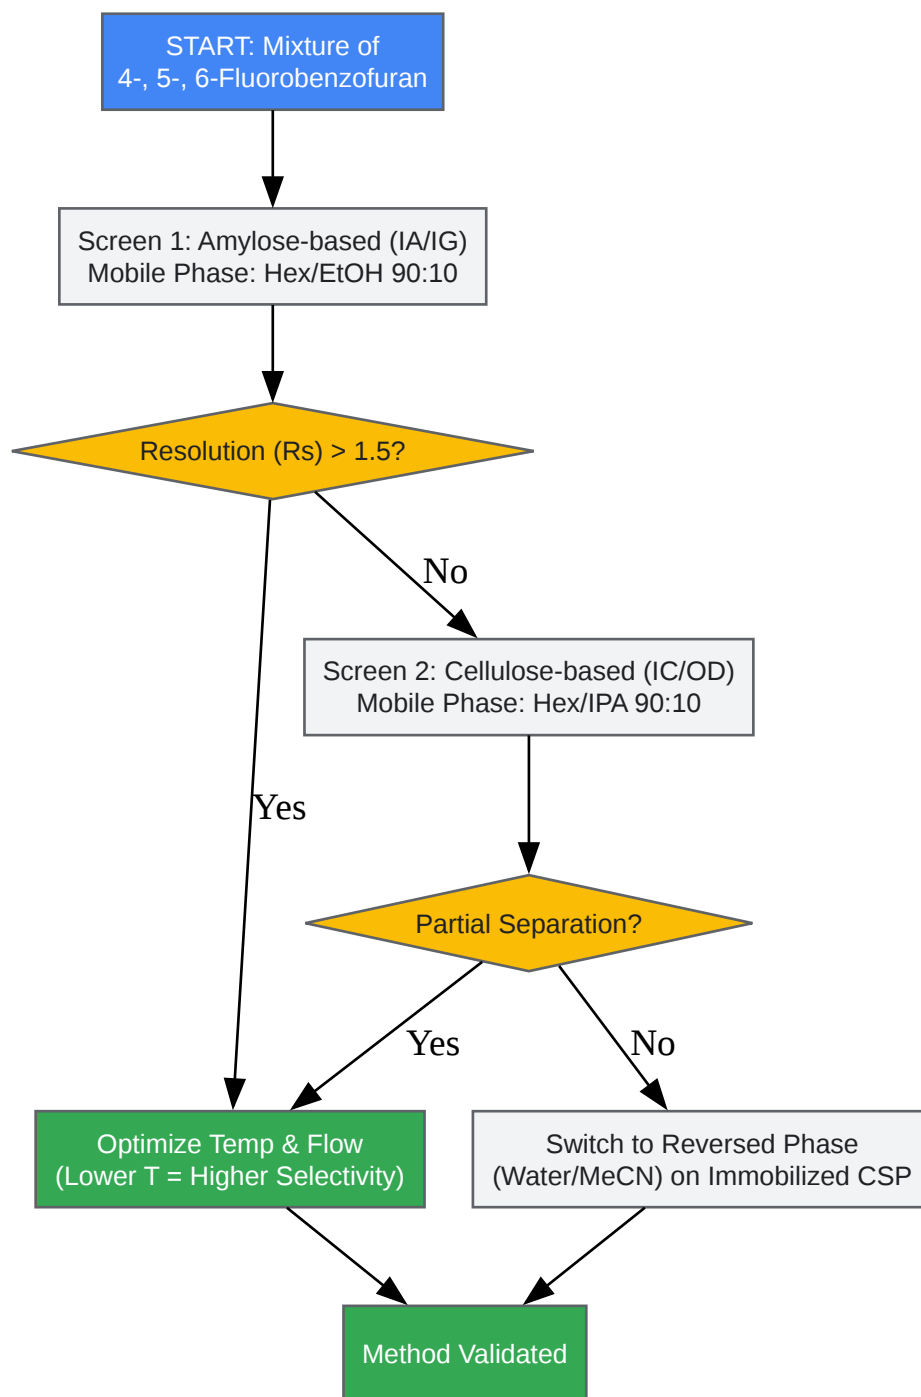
START: Mixture of 4-, 5-, 6-Fluorobenzofuran

Screen 1: Amylose-based (IA/IG)
Mobile Phase: Hex/EtOH 90:10

Resolution (Rs) > 1.5?

No

Screen 2: Cellulose-based (IC/OD)
Mobile Phase: Hex/IPA 90:10

Yes

Partial Separation?

Yes

No

Optimize Temp & Flow
(Lower T = Higher Selectivity)

Switch to Reversed Phase
(Water/MeCN) on Immobilized CSP

Method Validated